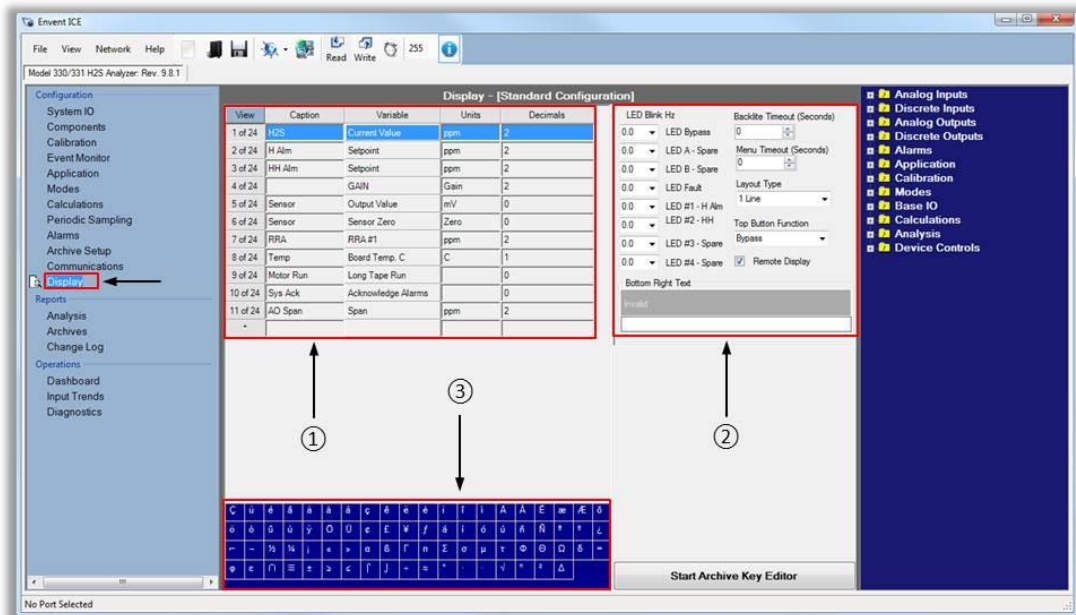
Envent ICE

File View Network Help Read Write 255

Model 330/331 H2S Analyzer: Rev. 9.8.1

Configuration
System IO
Components
Calibration
Event Monitor
Application
Modes
Calculations
Periodic Sampling
Alarms
Archive Setup
Communications
Display
Reports
Analysis
Archives
Change Log
Operations
Dashboard
Input Trends
Diagnostics

Display - [Standard Configuration]

| View | Caption | Variable | Units | Decimals |
|---|---|---|---|---|
| 1 of 24 | H2S | Current Value | ppm | 2 |
| 2 of 24 | H Alm | Setpoint | ppm | 2 |
| 3 of 24 | HH Alm | Setpoint | ppm | 2 |
| 4 of 24 | | GAIN | Gain | 2 |
| 5 of 24 | Sensor | Output Value | mV | 0 |
| 6 of 24 | Sensor | Sensor Zero | Zero | 0 |
| 7 of 24 | RRA | RRA #1 | ppm | 2 |
| 8 of 24 | Temp | Board Temp. C | C | 1 |
| 9 of 24 | Motor Run | Long Tape Run | | 0 |
| 10 of 24 | Sys Ack | Acknowledge Alarms | | 0 |
| 11 of 24 | AO Span | Span | ppm | 2 |
| * | | | | |

LED Blink Hz
0.0 LED Bypass
0.0 LED A - Spare
0.0 LED B - Spare
0.0 LED Fault
0.0 LED #1 - H Alm
0.0 LED #2 - HH
0.0 LED #3 - Spare
0.0 LED #4 - Spare

Backlite Timeout (Seconds)
0
Menu Timeout (Seconds)
0
Layout Type
1 Line
Top Button Function
Bypass
Remote Display

Bottom Right Text
Invalid

① ② ③

Ç ü é â ä à å ç ê ë è ï î ì Ä Å É æ Æ ô
ö ò û ù ÿ Ö Ü ¢ £ ¥ ƒ á í ó ú ñ Ñ ª º ¿
⌐ ¬ ½ ¼ ¡ « » α ß Γ π Σ σ µ τ Φ Θ Ω δ ∞
φ ε ∩ ≡ ± ≥ ≤ ⌠ ⌡ ÷ ≈ ° · · √ ⁿ ² Δ

Start Archive Key Editor

Analog Inputs
Discrete Inputs
Analog Outputs
Discrete Outputs
Alarms
Application
Calibration
Modes
Base IO
Calculations
Analysis
Device Controls

No Port Selected